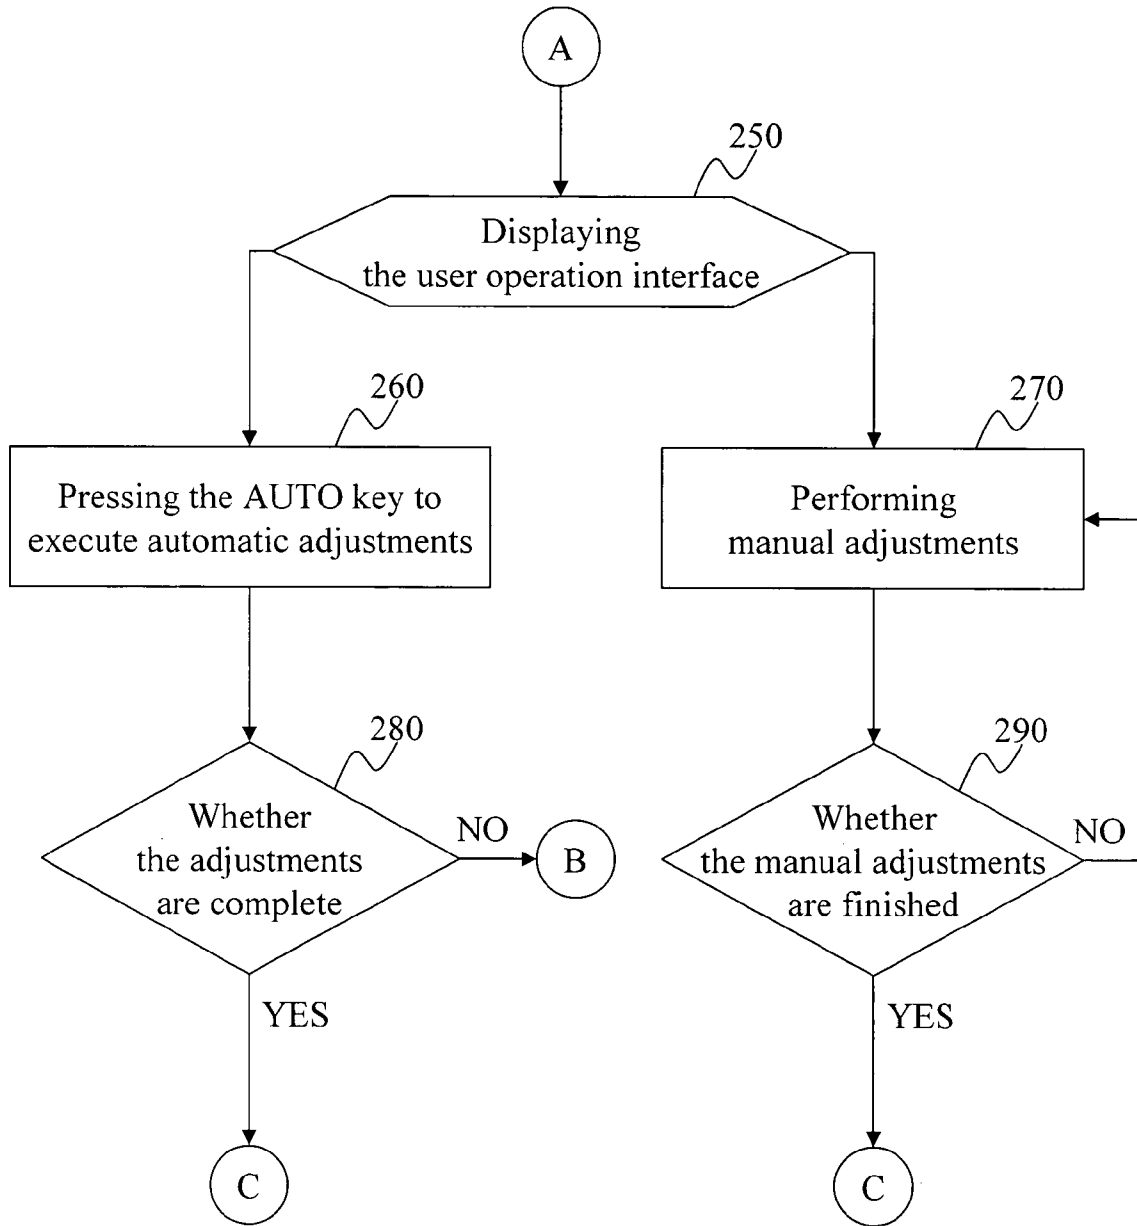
A

250

Displaying the user operation interface

260

Pressing the AUTO key to execute automatic adjustments

270

Performing manual adjustments

280

Whether the adjustments are complete

NO

B

YES

C

290

Whether the manual adjustments are finished

NO

YES

C